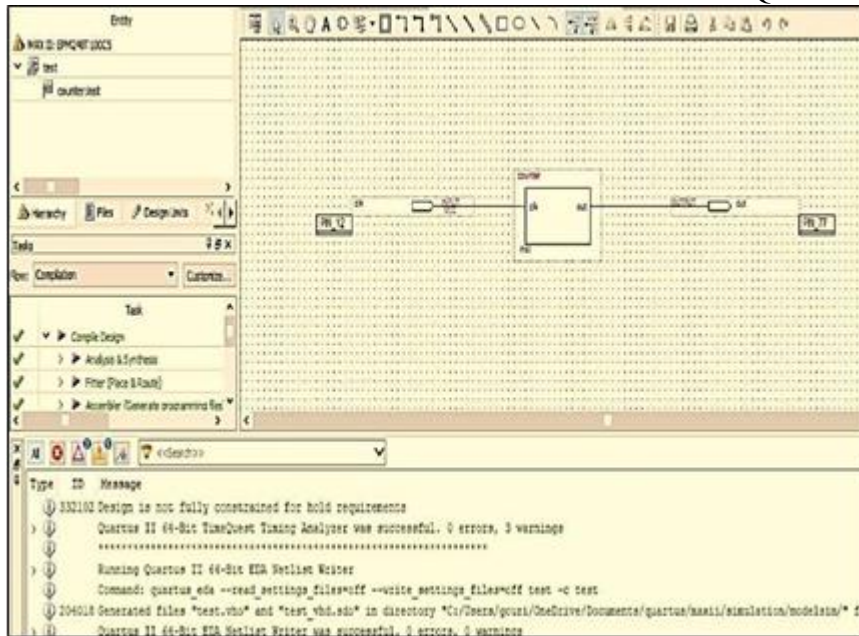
Entity
MAX II: EPM240T100C5
test
counter.bdf

Hierarchy
Files
Design Units

Tasks
Flow: Compilation
Customize...

Task
Compile Design
Analysis & Synthesis
Fitter (Place & Route)
Assembler (Generate programming files)

clk
PIN_12
counter
clk
out
rst
out
PIN_77

<<Search>>

Type ID Message
332102 Design is not fully constrained for hold requirements
Quartus II 64-Bit TimeQuest Timing Analyzer was successful. 0 errors, 5 warnings
***************************************************************
Running Quartus II 64-Bit EDA Netlist Writer
Command: quartus_eda --read_settings_files=off --write_settings_files=off test -c test
204018 Generated files "test.vho" and "test_vhd.sdo" in directory "C:/Users/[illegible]/OneDrive/Documents/quartus/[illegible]/simulation/modelsim/" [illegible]
Quartus II 64-Bit EDA Netlist Writer was successful. 0 errors, 0 warnings